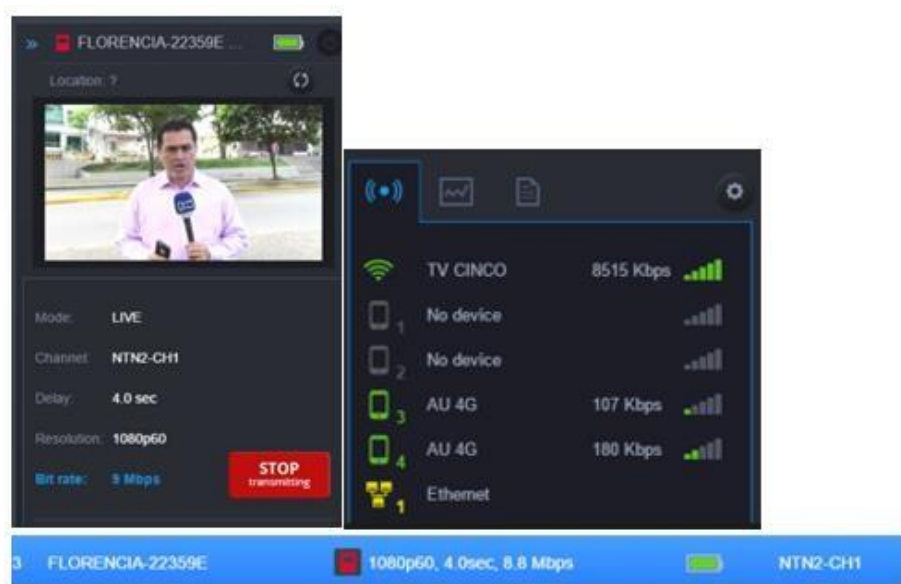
» FLORENCIA-22359E ...

Location: ?

Mode: LIVE

Channel: NTN2-CH1

Delay: 4.0 sec

Resolution: 1080p60

Bit rate: 9 Mbps

STOP
transmitting

TV CINCO 8515 Kbps

1 No device

2 No device

3 AU 4G 107 Kbps

4 AU 4G 180 Kbps

1 Ethernet

3 FLORENCIA-22359E 1080p60, 4.0sec, 8.8 Mbps NTN2-CH1